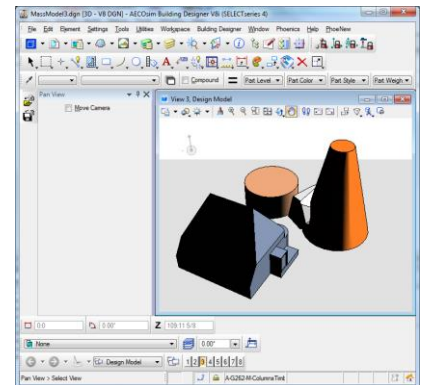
MassModel3.dgn [3D - V8 DGN] - AECOsim Building Designer V8i (SELECTseries 4)

File Edit Element Settings Tools Utilities Workspace Building Designer Window Phoenics Help PhoeNew

Compound

Part Level

Part Color

Part Style

Part Weigh

Pan View

Move Camera

View 3, Design Model

0.0

0.00°

Z 109.11.5/8

None

0.00°

Design Model

1 2 3 4 5 6 7 8

Pan View > Select View

A-G262-M-ColumnsTint